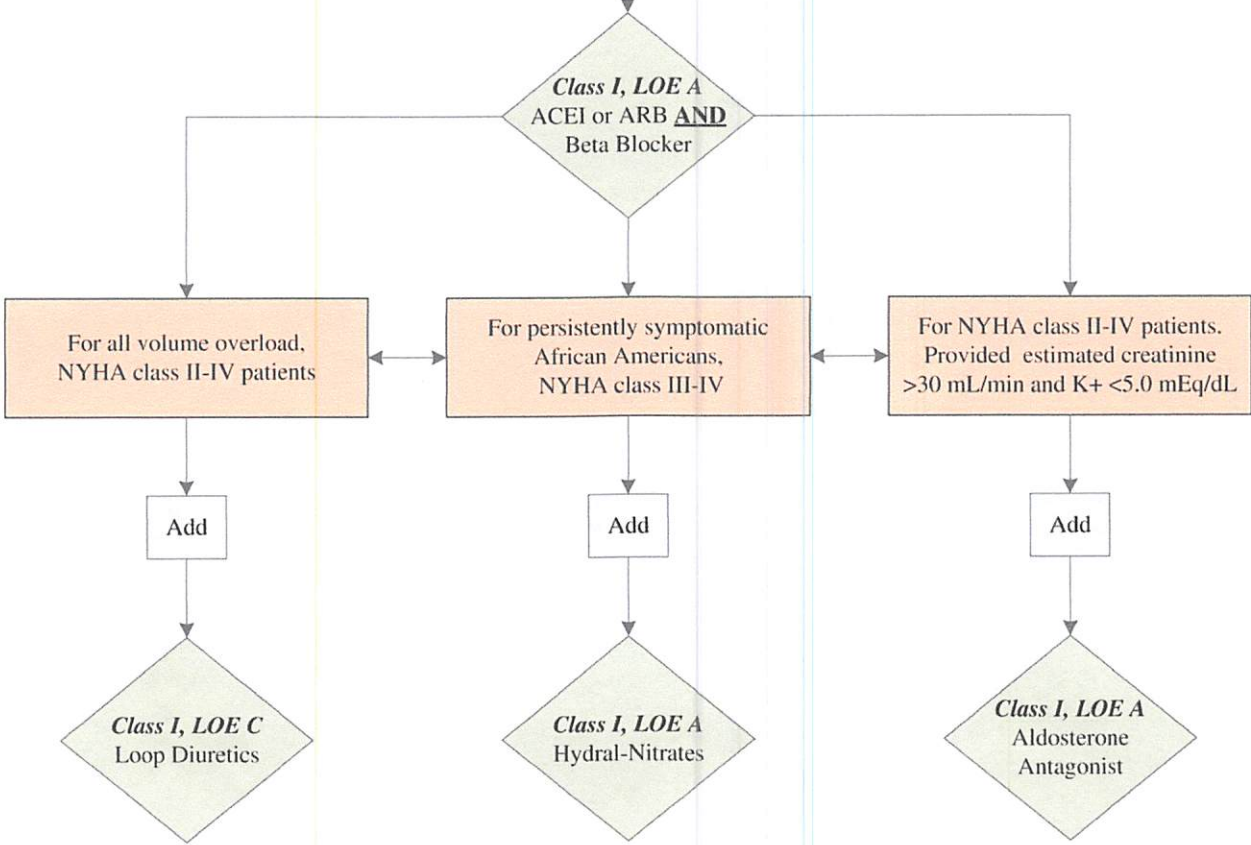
Class I, LOE A
ACEI or ARB AND
Beta Blocker

For all volume overload, NYHA class II-IV patients

For persistently symptomatic African Americans, NYHA class III-IV

For NYHA class II-IV patients. Provided estimated creatinine >30 mL/min and K+ <5.0 mEq/dL

Add

Add

Add

Class I, LOE C
Loop Diuretics

Class I, LOE A
Hydral-Nitrates

Class I, LOE A
Aldosterone Antagonist